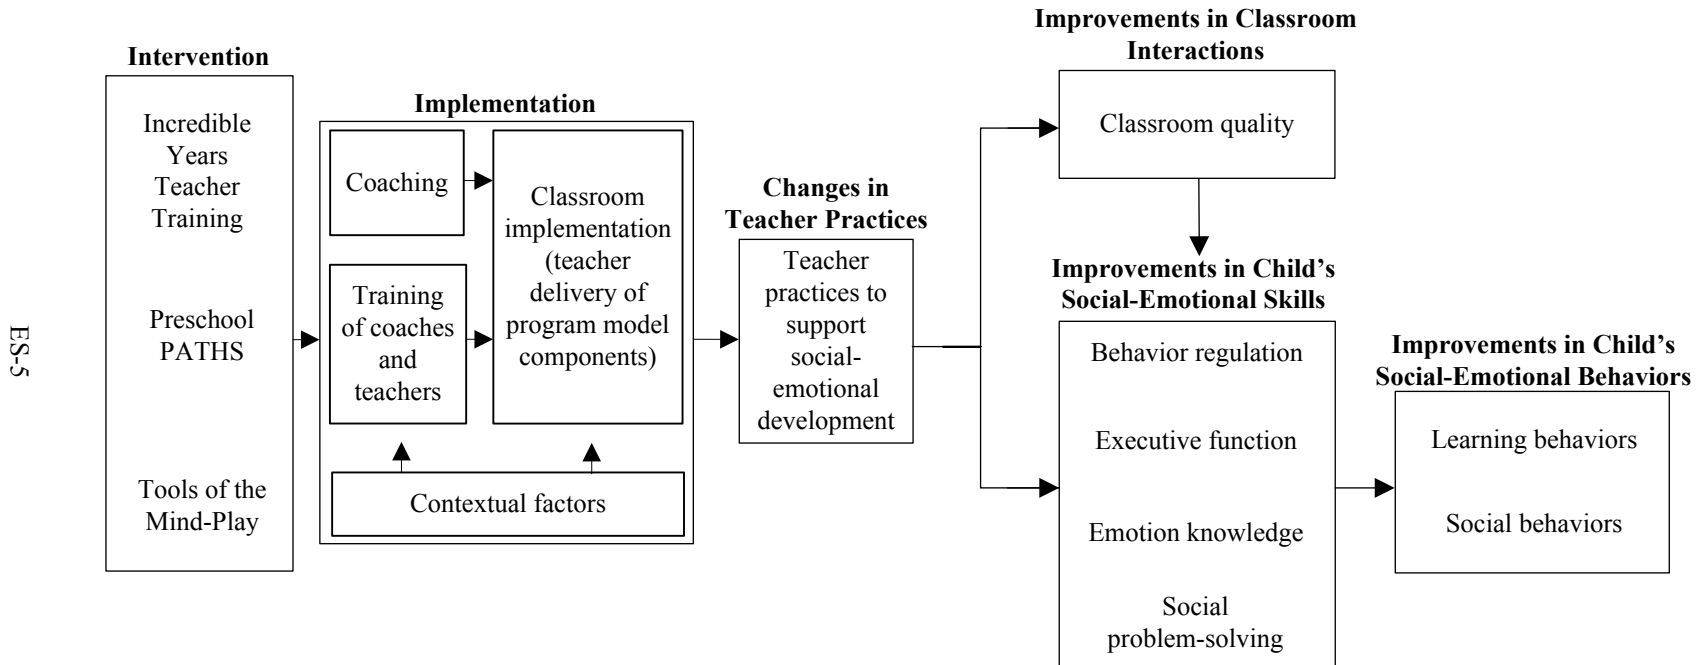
ES-5

**Intervention**

Incredible Years Teacher Training

Preschool PATHS

Tools of the Mind-Play

**Implementation**

Coaching

Training of coaches and teachers

Classroom implementation (teacher delivery of program model components)

Contextual factors

**Changes in Teacher Practices**

Teacher practices to support social-emotional development

**Improvements in Classroom Interactions**

Classroom quality

**Improvements in Child's Social-Emotional Skills**

Behavior regulation

Executive function

Emotion knowledge

Social problem-solving

**Improvements in Child's Social-Emotional Behaviors**

Learning behaviors

Social behaviors